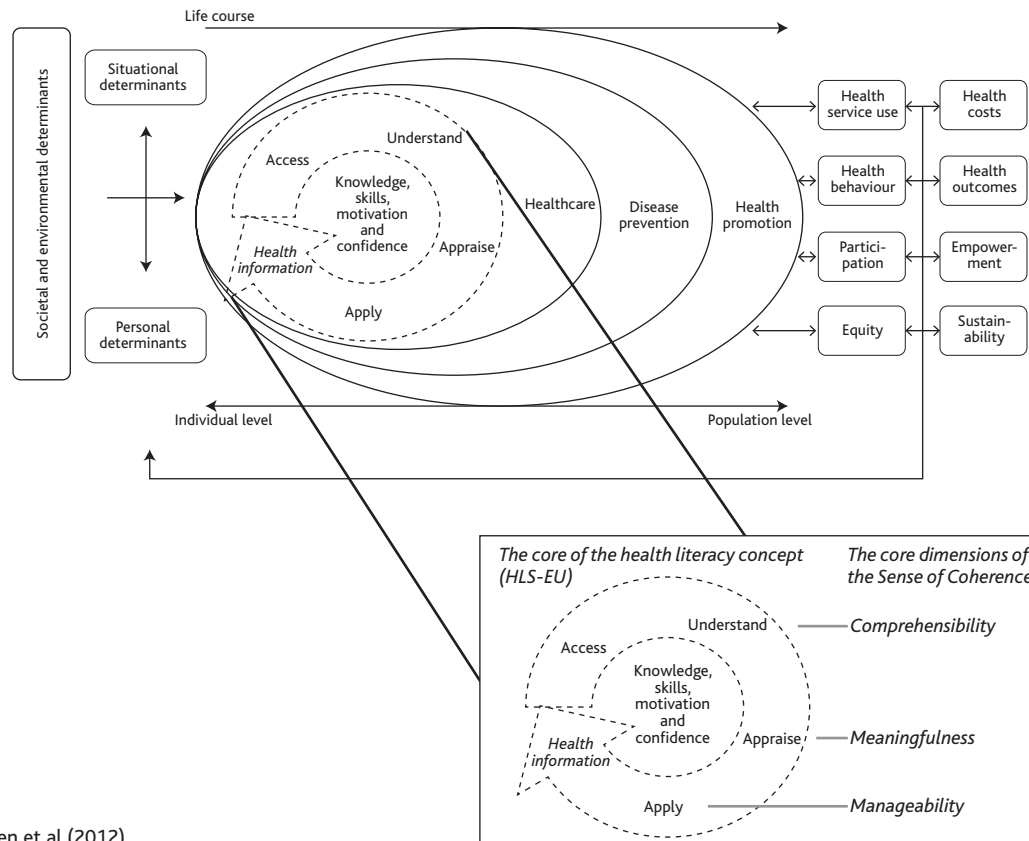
Life course

Societal and environmental determinants

Situational determinants

Personal determinants

Access

Understand

Knowledge, skills, motivation and confidence

Health information

Appraise

Apply

Healthcare

Disease prevention

Health promotion

Health service use

Health costs

Health behaviour

Health outcomes

Participation

Empowerment

Equity

Sustainability

Individual level

Population level

The core of the health literacy concept (HLS-EU)

The core dimensions of the Sense of Coherence

Access

Understand

Comprehensibility

Knowledge, skills, motivation and confidence

Health information

Appraise

Meaningfulness

Apply

Manageability

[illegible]en et al (2012)